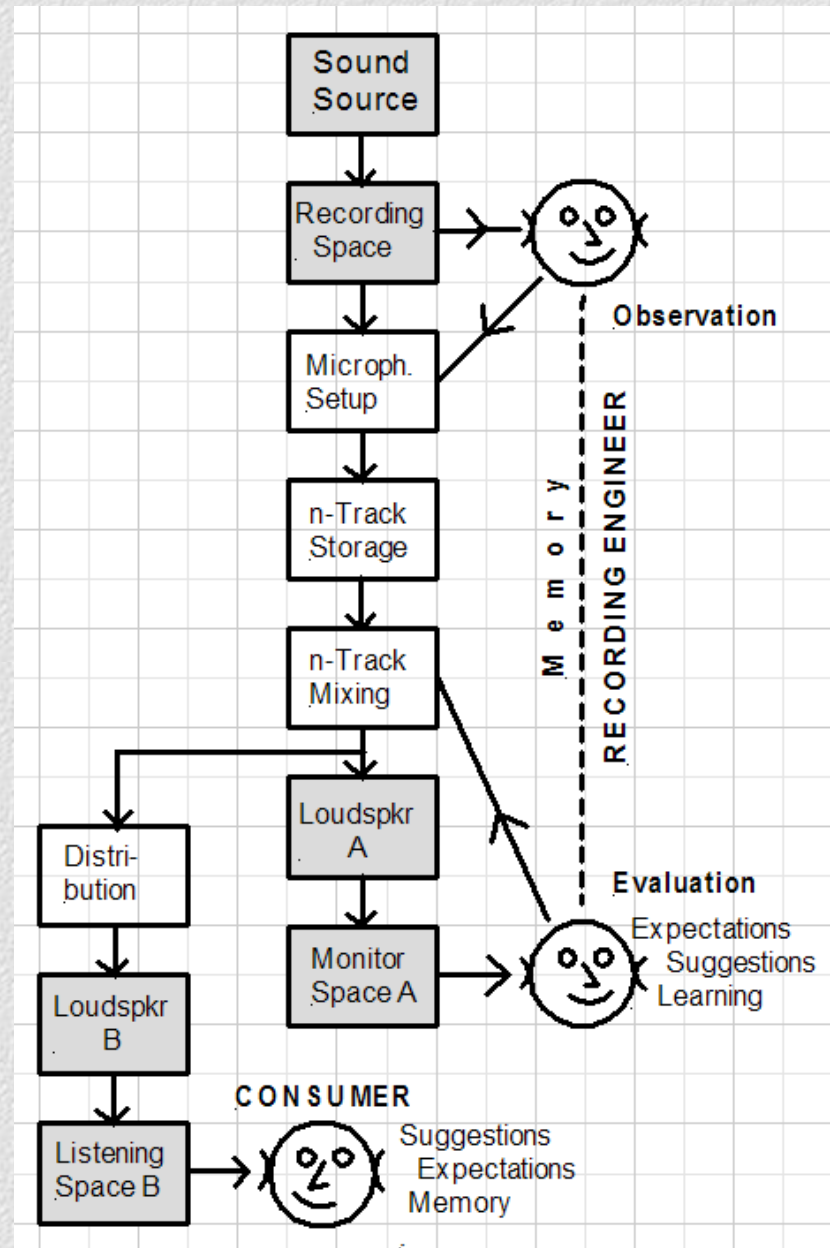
Sound Source

Recording Space

Observation

Microph. Setup

n-Track Storage

n-Track Mixing

Memory

RECORDING ENGINEER

Distribution

Loudspkr A

Evaluation

Expectations
Suggestions
Learning

Monitor Space A

Loudspkr B

CONSUMER

Listening Space B

Suggestions
Expectations
Memory